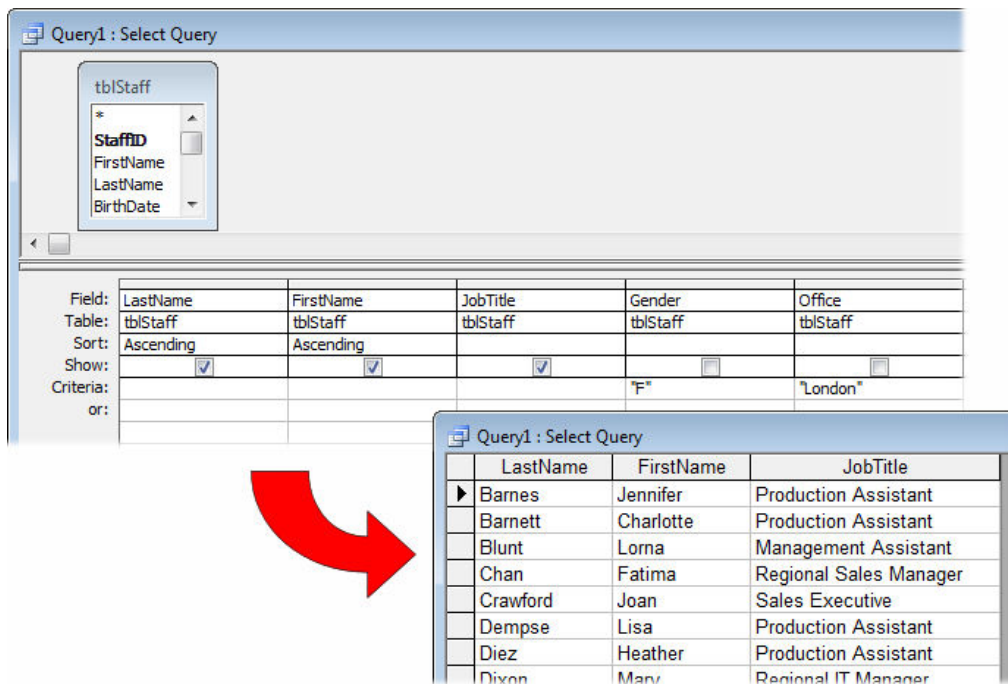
Query1 : Select Query

tblStaff
*
StaffID
FirstName
LastName
BirthDate

| | | | | | |
|---|---|---|---|---|---|
| Field: | LastName | FirstName | JobTitle | Gender | Office |
| Table: | tblStaff | tblStaff | tblStaff | tblStaff | tblStaff |
| Sort: | Ascending | Ascending | | | |
| Show: | ☑ | ☑ | ☑ | ☐ | ☐ |
| Criteria: | | | | "F" | "London" |
| or: | | | | | |

Query1 : Select Query

| LastName | FirstName | JobTitle |
|---|---|---|
| Barnes | Jennifer | Production Assistant |
| Barnett | Charlotte | Production Assistant |
| Blunt | Lorna | Management Assistant |
| Chan | Fatima | Regional Sales Manager |
| Crawford | Joan | Sales Executive |
| Dempse | Lisa | Production Assistant |
| Diez | Heather | Production Assistant |
| Dixon | Mary | Regional IT Manager |